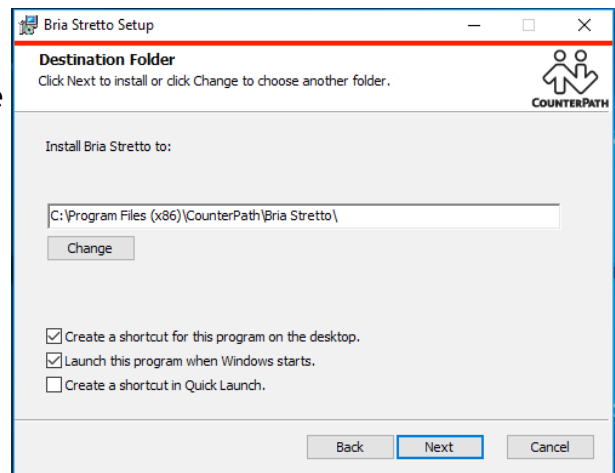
Bria Stretto Setup

Destination Folder
Click Next to install or click Change to choose another folder.

COUNTERPATH

Install Bria Stretto to:

C:\Program Files (x86)\CounterPath\Bria Stretto\

Change

Create a shortcut for this program on the desktop.
Launch this program when Windows starts.
Create a shortcut in Quick Launch.

Back
Next
Cancel